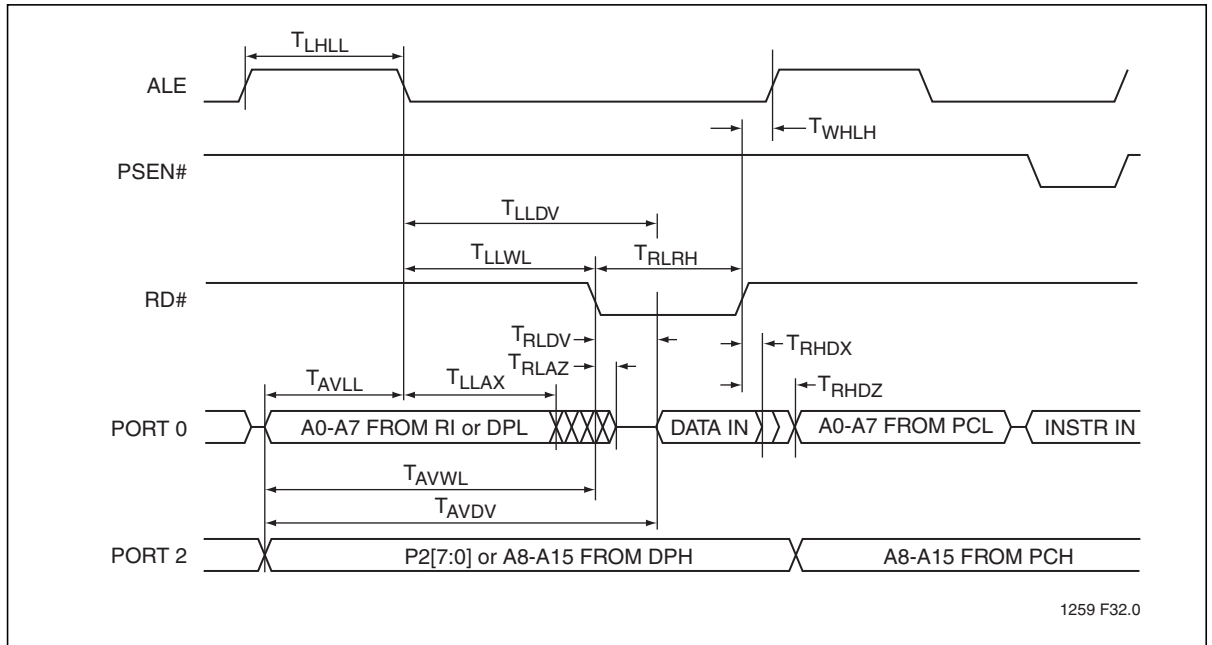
$T_{LHLL}$

ALE

$T_{WHLH}$

PSEN#

$T_{LLDV}$

$T_{LLWL}$

$T_{RLRH}$

RD#

$T_{RLDV}$

$T_{RLAZ}$

$T_{RHDX}$

$T_{AVLL}$

$T_{LLAX}$

$T_{RHDZ}$

PORT 0

A0-A7 FROM RI or DPL

DATA IN

A0-A7 FROM PCL

INSTR IN

$T_{AVWL}$

$T_{AVDV}$

PORT 2

P2[7:0] or A8-A15 FROM DPH

A8-A15 FROM PCH

1259 F32.0